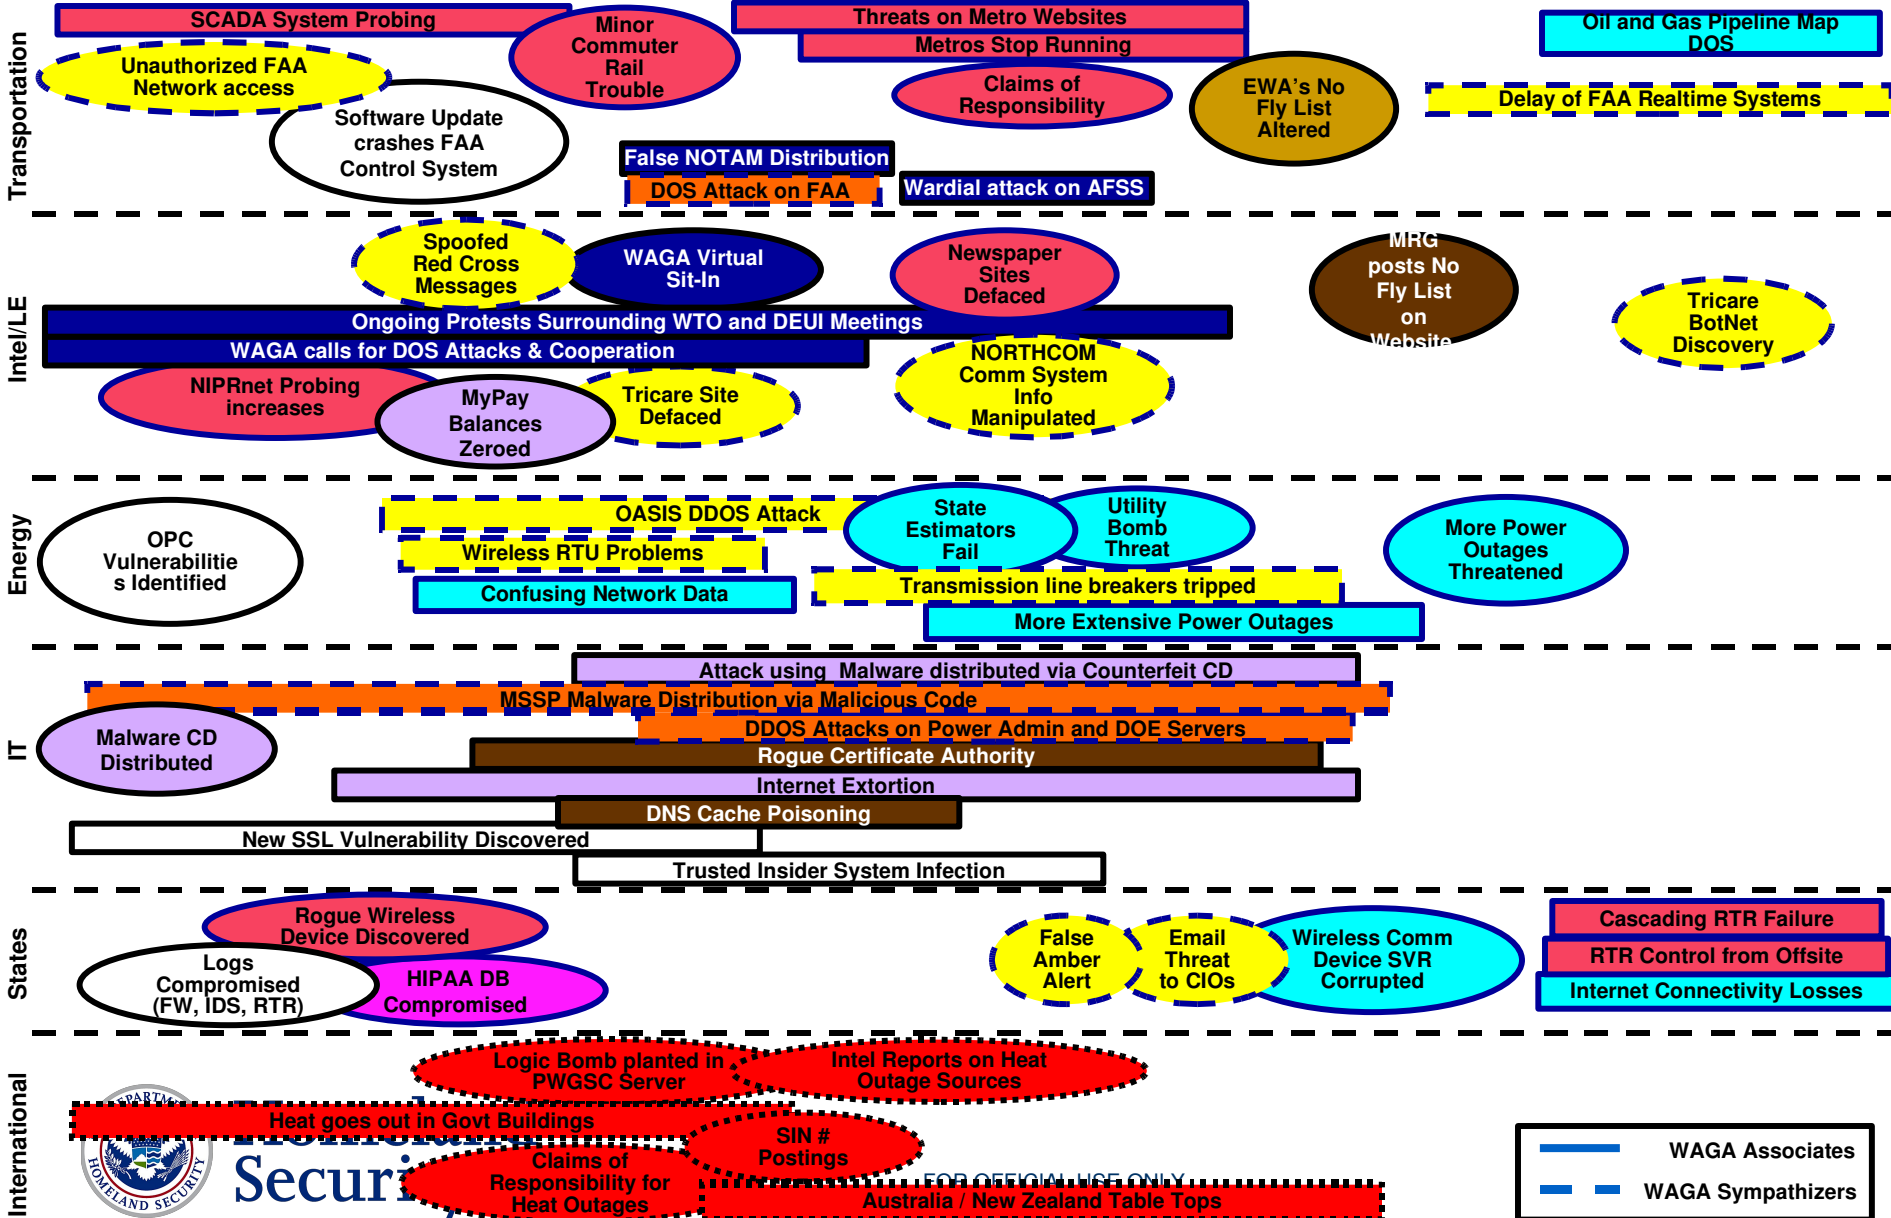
Transportation

SCADA System Probing

Minor Commuter Rail Trouble

Threats on Metro Websites

Metros Stop Running

Oil and Gas Pipeline Map DOS

Unauthorized FAA Network access

Claims of Responsibility

EWA's No Fly List Altered

Delay of FAA Realtime Systems

Software Update crashes FAA Control System

False NOTAM Distribution

DOS Attack on FAA

Wardial attack on AFSS

Intel/LE

Spoofed Red Cross Messages

WAGA Virtual Sit-In

Newspaper Sites Defaced

MRG posts No Fly List on Website

Tricare BotNet Discovery

Ongoing Protests Surrounding WTO and DEUI Meetings

WAGA calls for DOS Attacks & Cooperation

NORTHCOM Comm System Info Manipulated

NIPRnet Probing increases

MyPay Balances Zeroed

Tricare Site Defaced

Energy

OPC Vulnerabilitie s Identified

OASIS DDOS Attack

State Estimators Fail

Utility Bomb Threat

More Power Outages Threatened

Wireless RTU Problems

Transmission line breakers tripped

Confusing Network Data

More Extensive Power Outages

IT

Attack using Malware distributed via Counterfeit CD

MSSP Malware Distribution via Malicious Code

Malware CD Distributed

DDOS Attacks on Power Admin and DOE Servers

Rogue Certificate Authority

Internet Extortion

DNS Cache Poisoning

New SSL Vulnerability Discovered

Trusted Insider System Infection

States

Rogue Wireless Device Discovered

Logs Compromised (FW, IDS, RTR)

HIPAA DB Compromised

False Amber Alert

Email Threat to CIOs

Wireless Comm Device SVR Corrupted

Cascading RTR Failure

RTR Control from Offsite

Internet Connectivity Losses

International

Logic Bomb planted in PWGSC Server

Intel Reports on Heat Outage Sources

Heat goes out in Govt Buildings

SIN # Postings

Claims of Responsibility for Heat Outages

FOR OFFICIAL USE ONLY

Australia / New Zealand Table Tops

WAGA Associates

WAGA Sympathizers

Securi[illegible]

HOMELAND SECURITY